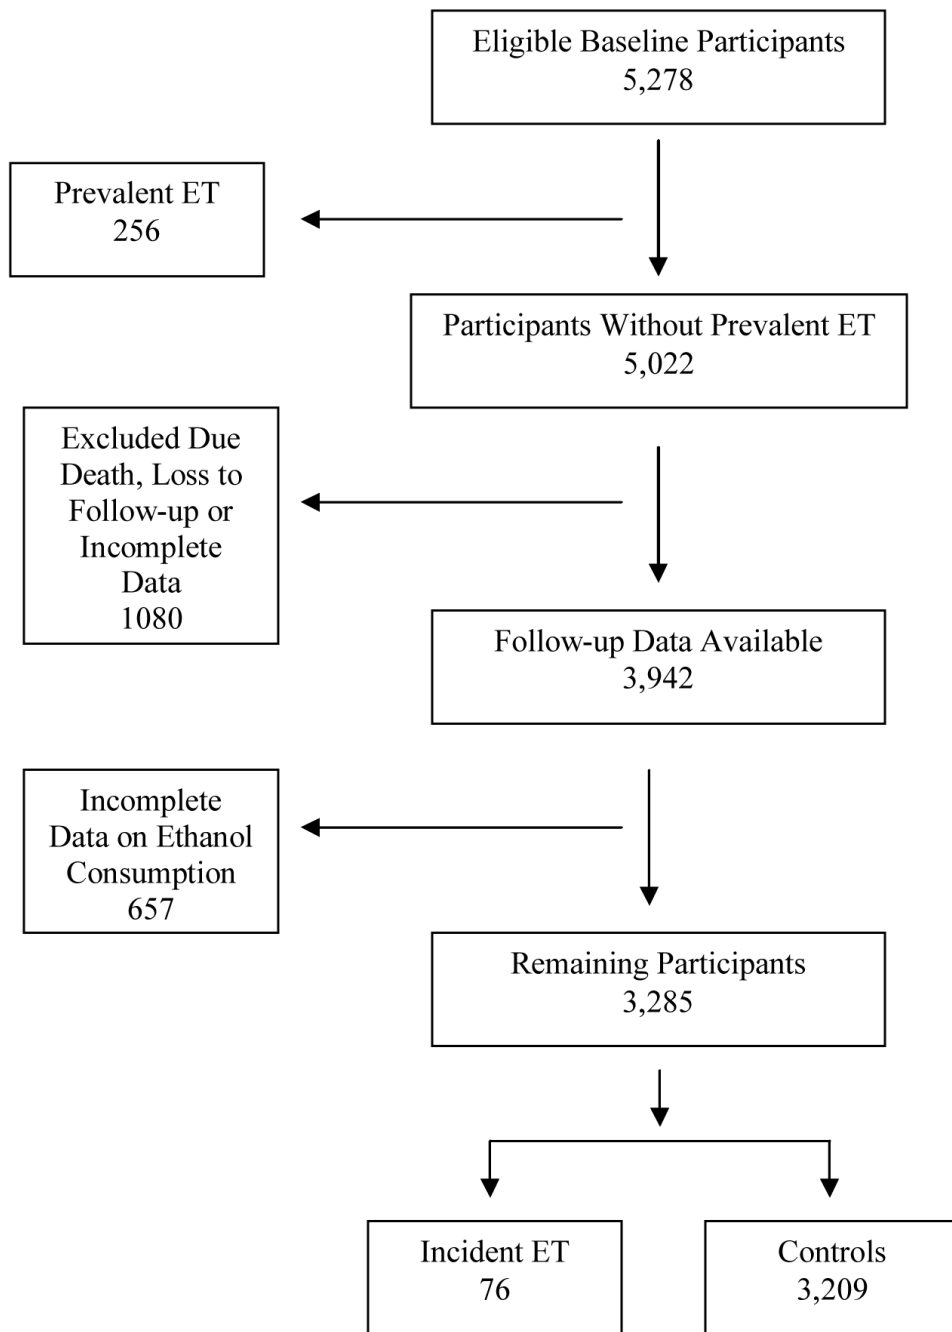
Eligible Baseline Participants
5,278

Prevalent ET
256

Participants Without Prevalent ET
5,022

Excluded Due Death, Loss to Follow-up or Incomplete Data
1080

Follow-up Data Available
3,942

Incomplete Data on Ethanol Consumption
657

Remaining Participants
3,285

Incident ET
76

Controls
3,209